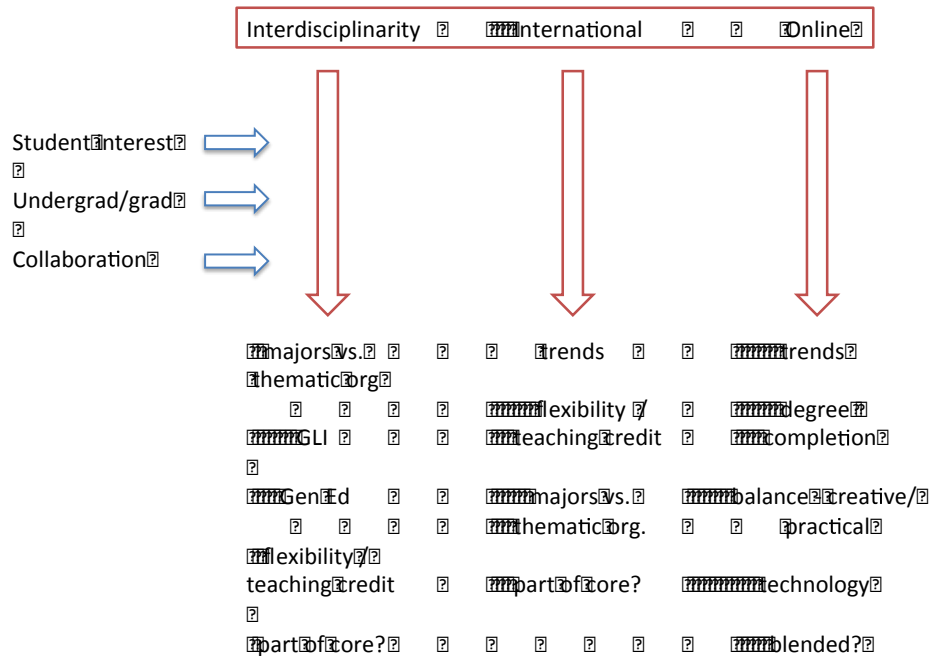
Interdisciplinarity International Online

Student Interest

Undergrad/grad

Collaboration

majors vs. thematic org trends trends

flexibility / degree

GLI teaching credit completion

Gen Ed majors vs. balance - creative/

thematic org. practical

flexibility /

teaching credit part of core? technology

part of core? blended?